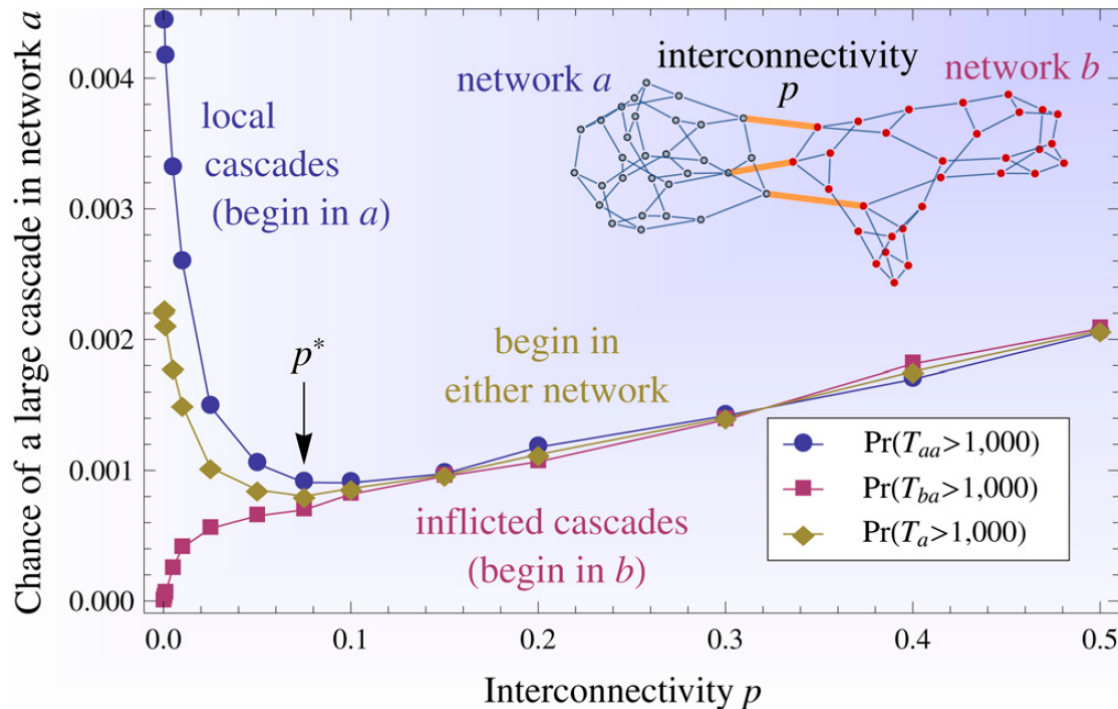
Chance of a large cascade in network $a$

0.004
0.003
0.002
0.001
0.000

local cascades (begin in $a$)

network $a$
interconnectivity $p$
network $b$

$p^*$

begin in either network

inflicted cascades (begin in $b$)

$\Pr(T_{aa}>1{,}000)$
$\Pr(T_{ba}>1{,}000)$
$\Pr(T_{a}>1{,}000)$

0.0
0.1
0.2
0.3
0.4
0.5

Interconnectivity $p$